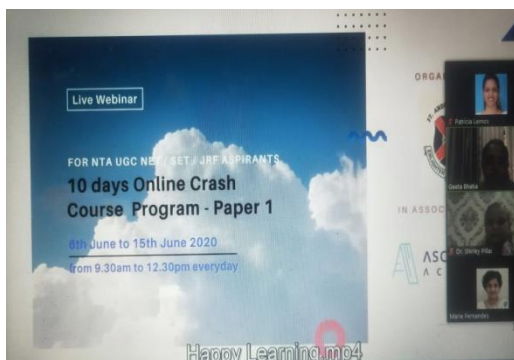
Live Webinar

FOR NTA UGC NET / SET / JRF ASPIRANTS

10 days Online Crash Course Program - Paper 1

6th June to 15th June 2020

from 9.30am to 12.30pm everyday

ORGA

IN ASSOC

ASC

A C

Patricia Lemos

Geeta Bhatia

Dr. Shirley Pillai

Marie Fernandes

Happy Learning.mp4